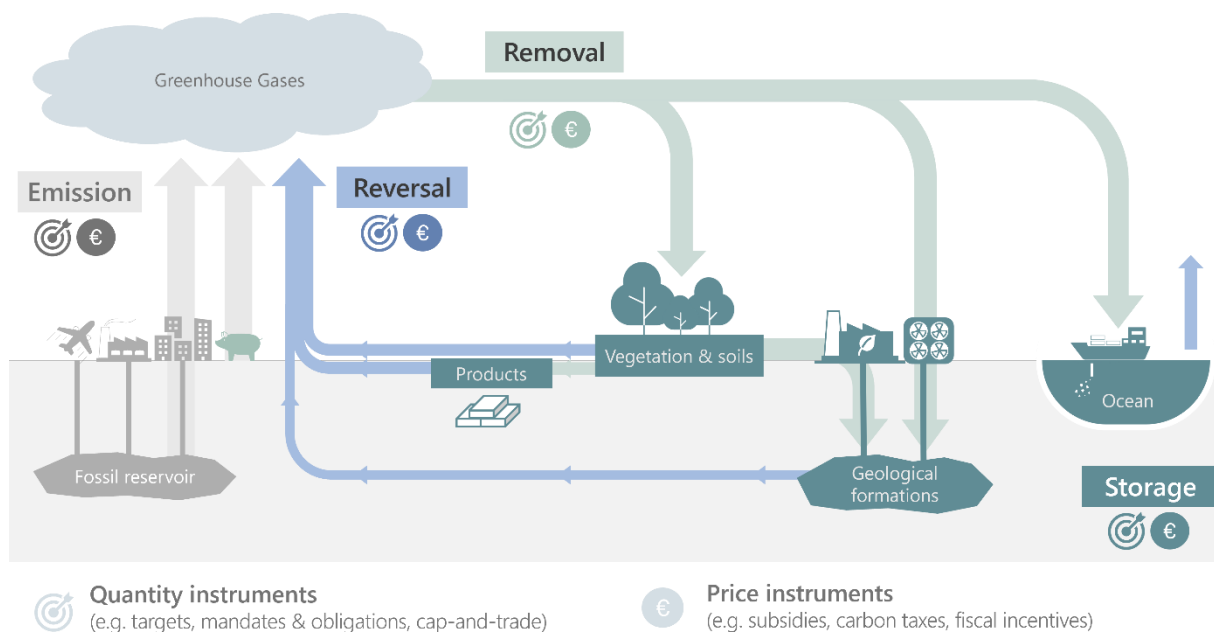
Greenhouse Gases

Removal

€

Emission

€

Reversal

€

Products

Vegetation & soils

Ocean

Fossil reservoir

Geological formations

Storage

€

Quantity instruments
(e.g. targets, mandates & obligations, cap-and-trade)

€

Price instruments
(e.g. subsidies, carbon taxes, fiscal incentives)